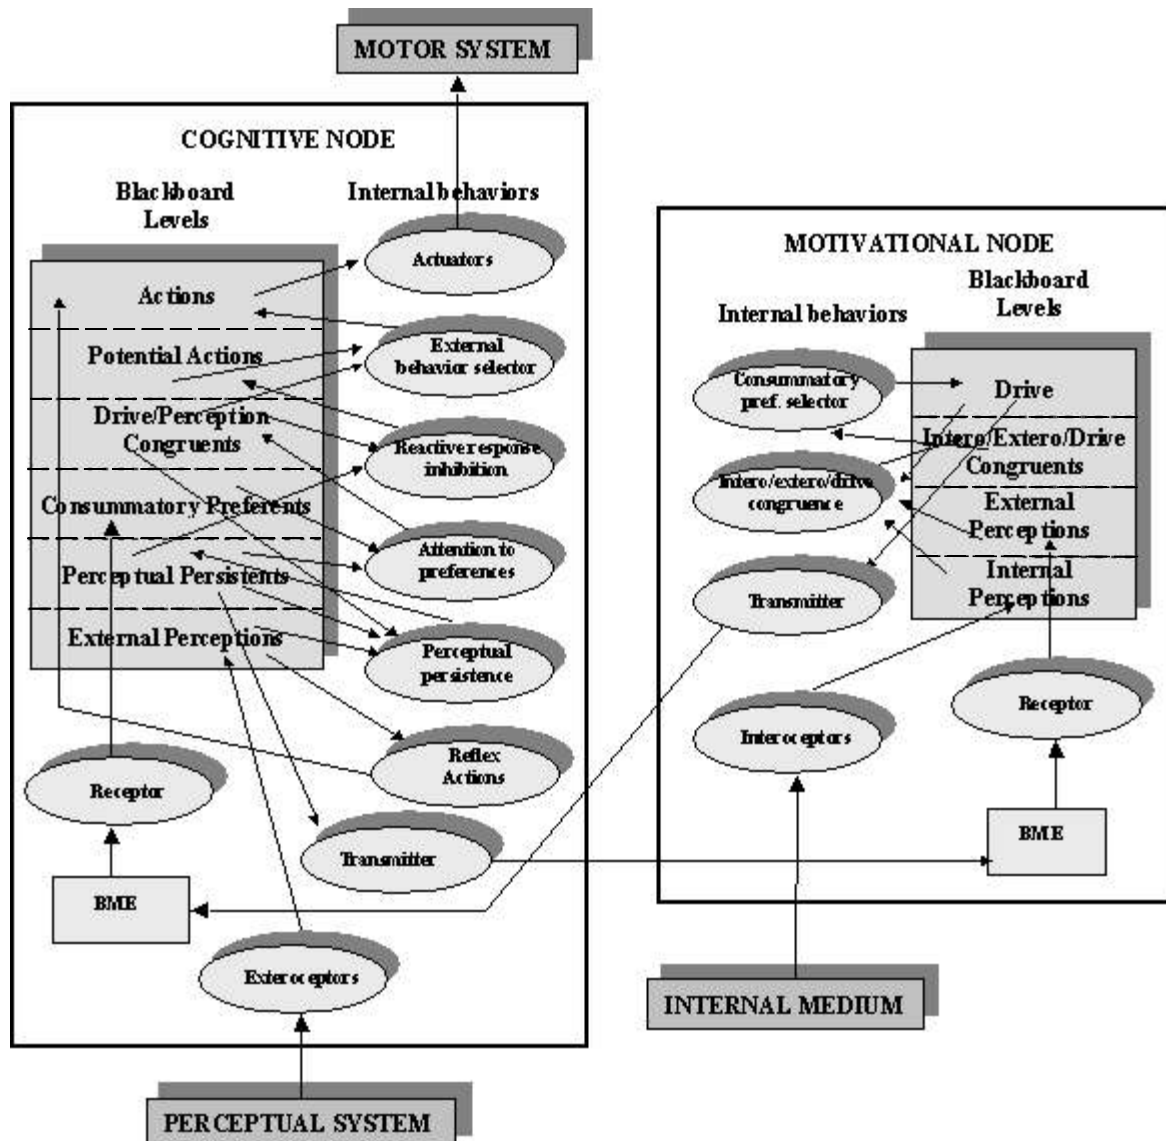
MOTOR SYSTEM

COGNITIVE NODE

Blackboard Levels

Internal behaviors

Actions

Potential Actions

Drive/Perception Congruents

Consummatory Preferents

Perceptual Persistents

External Perceptions

Actuators

External behavior selector

Reactive response inhibition

Attention to preferences

Perceptual persistence

Reflex Actions

Transmitter

Receptor

BME

Exteroceptors

PERCEPTUAL SYSTEM

MOTIVATIONAL NODE

Internal behaviors

Blackboard Levels

Drive

Intero/Extero/Drive Congruents

External Perceptions

Internal Perceptions

Consummatory pref. selector

Intero/extero/drive congruence

Transmitter

Interoceptors

Receptor

BME

INTERNAL MEDIUM